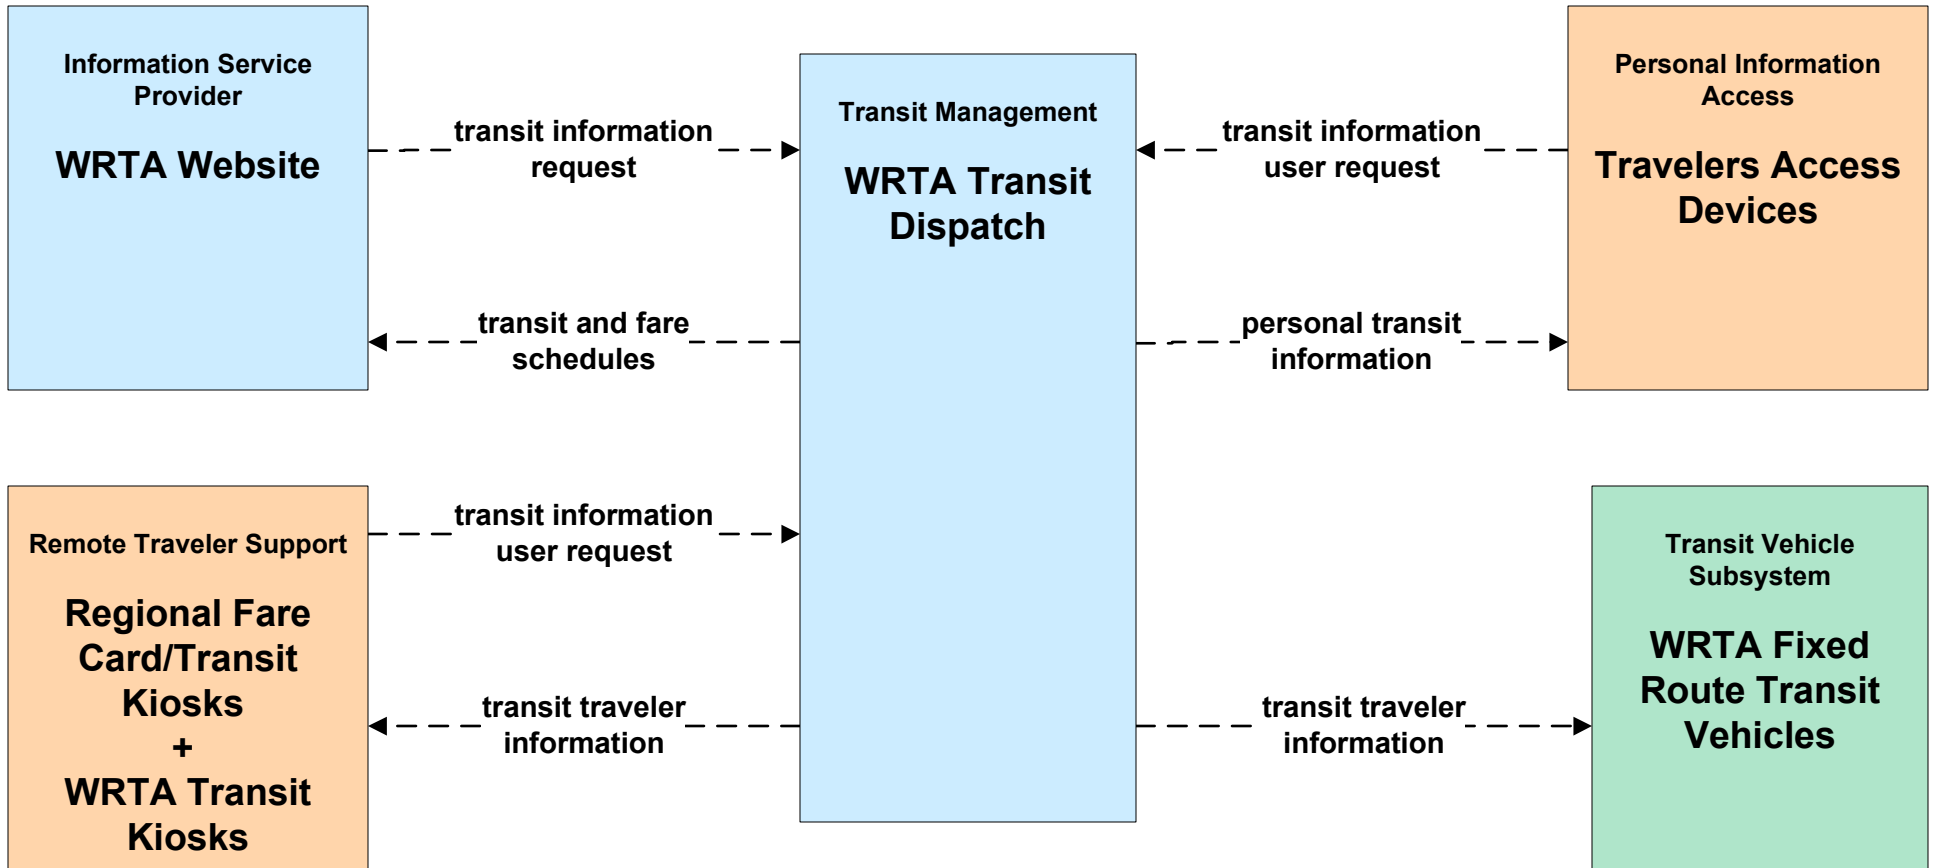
Information Service Provider

WRTA Website

transit information request

transit and fare schedules

Transit Management

WRTA Transit Dispatch

transit information user request

personal transit information

Personal Information Access

Travelers Access Devices

Remote Traveler Support

Regional Fare Card/Transit Kiosks + WRTA Transit Kiosks

transit information user request

transit traveler information

transit traveler information

Transit Vehicle Subsystem

WRTA Fixed Route Transit Vehicles